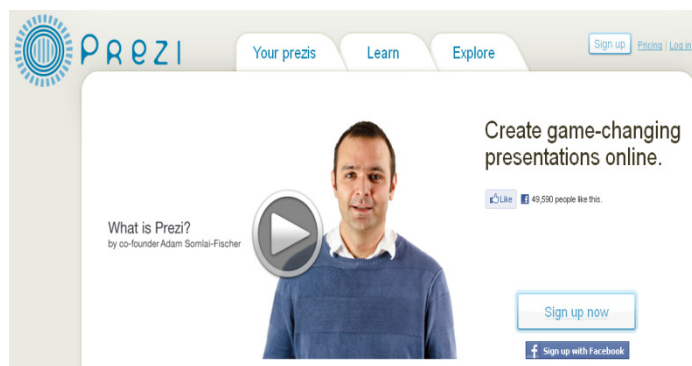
Prezi

Your prezis

Learn

Explore

Sign up

Pricing | Log in

Create game-changing presentations online.

Like

49,590 people like this.

What is Prezi?

by co-founder Adam Somlai-Fischer

Sign up now

Sign up with Facebook